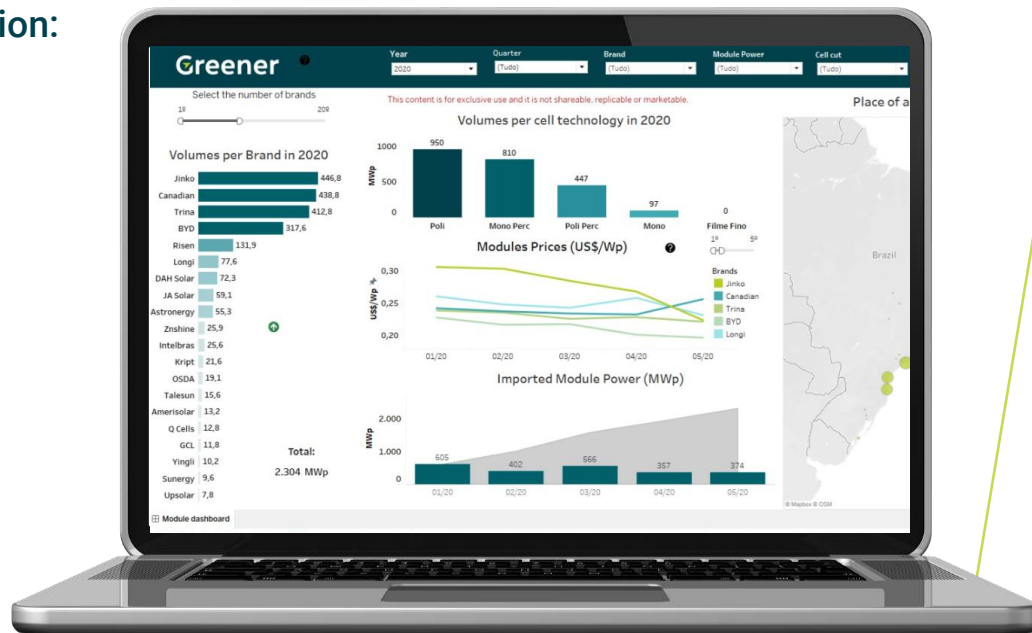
ion:

Greener

Year
2020
Quarter
(Tudo)
Brand
(Tudo)
Module Power
(Tudo)
Cell cut
(Tudo)

Select the number of brands
1º
20º

This content is for exclusive use and it is not shareable, replicable or marketable.

Place of a

Volumes per cell technology in 2020

| | Poli | Mono Perc | Poli Perc | Mono | Filme Fino |
|---|---|---|---|---|---|
| MWp | 950 | 810 | 447 | 97 | 0 |

1000
500
0

1º
5º

Volumes per Brand in 2020

| Brand | MWp |
|---|---|
| Jinko | 446,8 |
| Canadian | 438,8 |
| Trina | 412,8 |
| BYD | 317,6 |
| Risen | 131,9 |
| Longi | 77,6 |
| DAH Solar | 72,3 |
| JA Solar | 59,1 |
| Astronergy | 55,3 |
| Znshine | 25,9 |
| Intelbras | 25,6 |
| Kript | 21,6 |
| OSDA | 19,1 |
| Talesun | 15,6 |
| Amerisolar | 13,2 |
| Q Cells | 12,8 |
| GCL | 11,8 |
| Yingli | 10,2 |
| Sunergy | 9,6 |
| Upsolar | 7,8 |

Total:
2.304 MWp

Modules Prices (US$/Wp)

US$/Wp
0,30
0,25
0,20
01/20
02/20
03/20
04/20
05/20

Brands
Jinko
Canadian
Trina
BYD
Longi

Imported Module Power (MWp)

MWp
2.000
1.000
0

| 01/20 | 02/20 | 03/20 | 04/20 | 05/20 |
|---|---|---|---|---|
| 605 | 402 | 566 | 357 | 374 |

Brazil

© Mapbox © OSM

Module dashboard